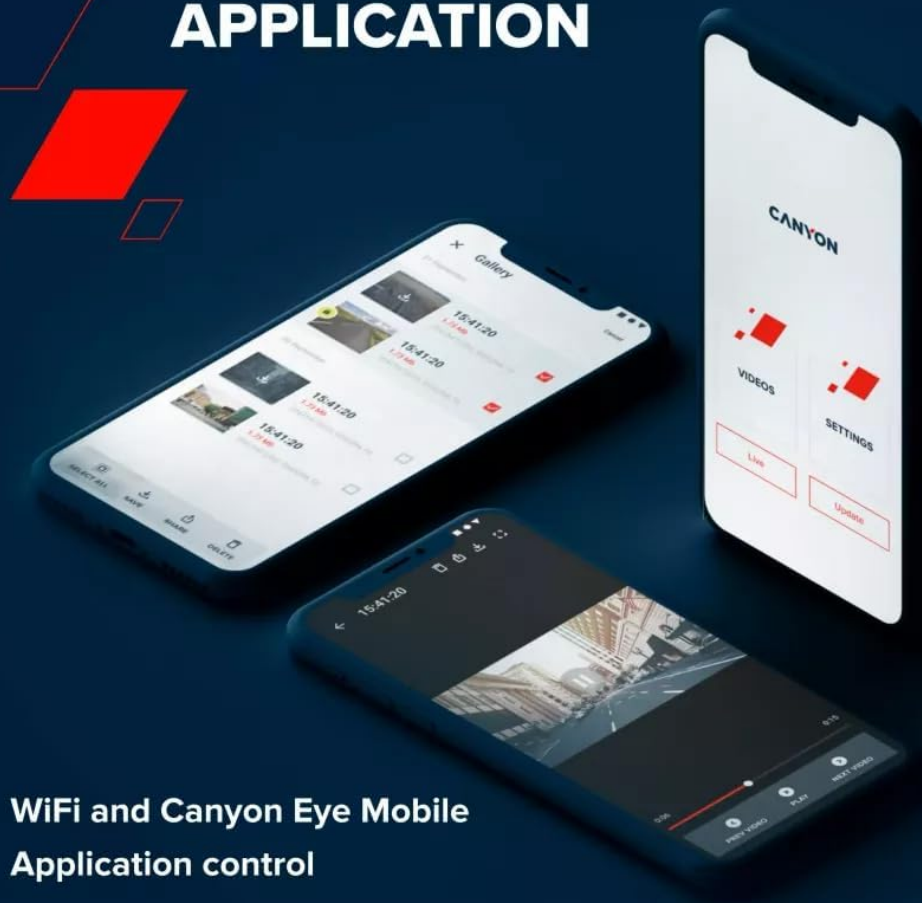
APPLICATION

Gallery

15:41:20

15:41:20

15:41:20

15:41:20

SELECT ALL

SAVE

SHARE

DELETE

CANYON

VIDEOS

SETTINGS

Live

Update

15:41:20

PREV VIDEO

PLAY

NEXT VIDEO

WiFi and Canyon Eye Mobile Application control